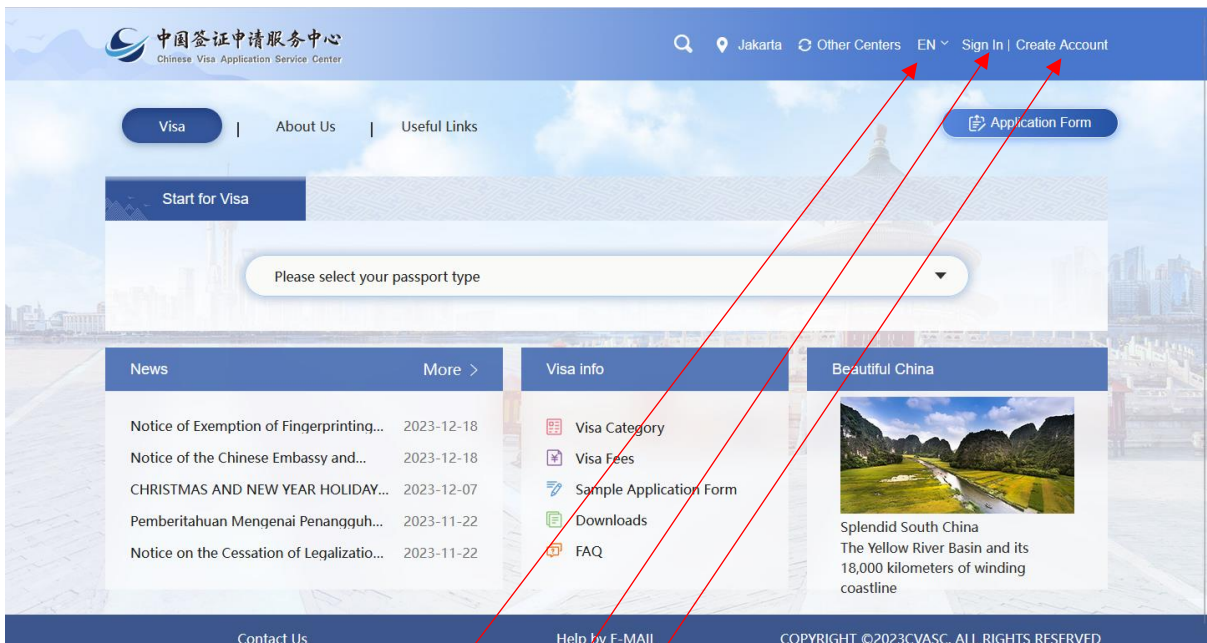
中国签证申请服务中心
Chinese Visa Application Service Center

Jakarta Other Centers EN Sign In | Create Account

Visa | About Us | Useful Links

Application Form

Start for Visa

Please select your passport type

News More >

| | |
|---|---|
| Notice of Exemption of Fingerprinting... | 2023-12-18 |
| Notice of the Chinese Embassy and... | 2023-12-18 |
| CHRISTMAS AND NEW YEAR HOLIDAY... | 2023-12-07 |
| Pemberitahuan Mengenai Penangguh... | 2023-11-22 |
| Notice on the Cessation of Legalizatio... | 2023-11-22 |

Visa info

Visa Category
Visa Fees
Sample Application Form
Downloads
FAQ

Beautiful China

Splendid South China
The Yellow River Basin and its 18,000 kilometers of winding coastline

Contact Us Help by E-MAIL COPYRIGHT ©2023CVASC. ALL RIGHTS RESERVED